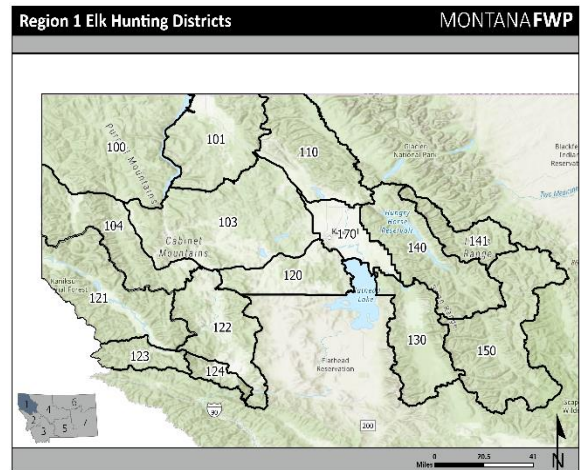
Region 1 Elk Hunting Districts

MONTANA FWP

100
Purcell Mountains
101
110
Glacier National Park
Blackfeet Indian Reservation
Two Medicine
104
103
Cabinet Mountains
K
170
Hungry Horse Reservoir
140
141
Range
121
Kaniksu National Forest
120
Flathead Lake
122
130
150
123
124
Flathead Reservation
90
200
Scapegoat Wild
1
2
3
4
5
6
7
0
20.5
41
Miles
N